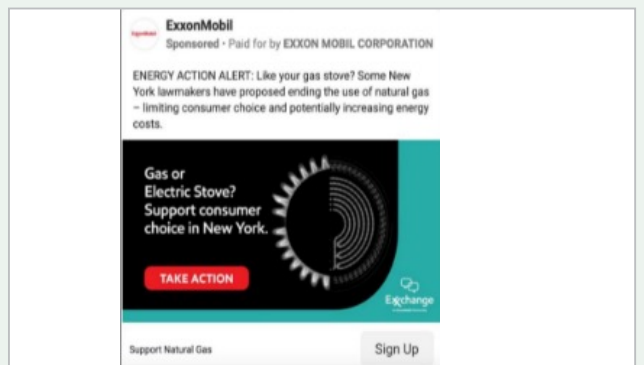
ExxonMobil

Sponsored • Paid for by EXXON MOBIL CORPORATION

ENERGY ACTION ALERT: Like your gas stove? Some New York lawmakers have proposed ending the use of natural gas – limiting consumer choice and potentially increasing energy costs.

Gas or Electric Stove? Support consumer choice in New York.

TAKE ACTION

Exchange

Support Natural Gas

Sign Up